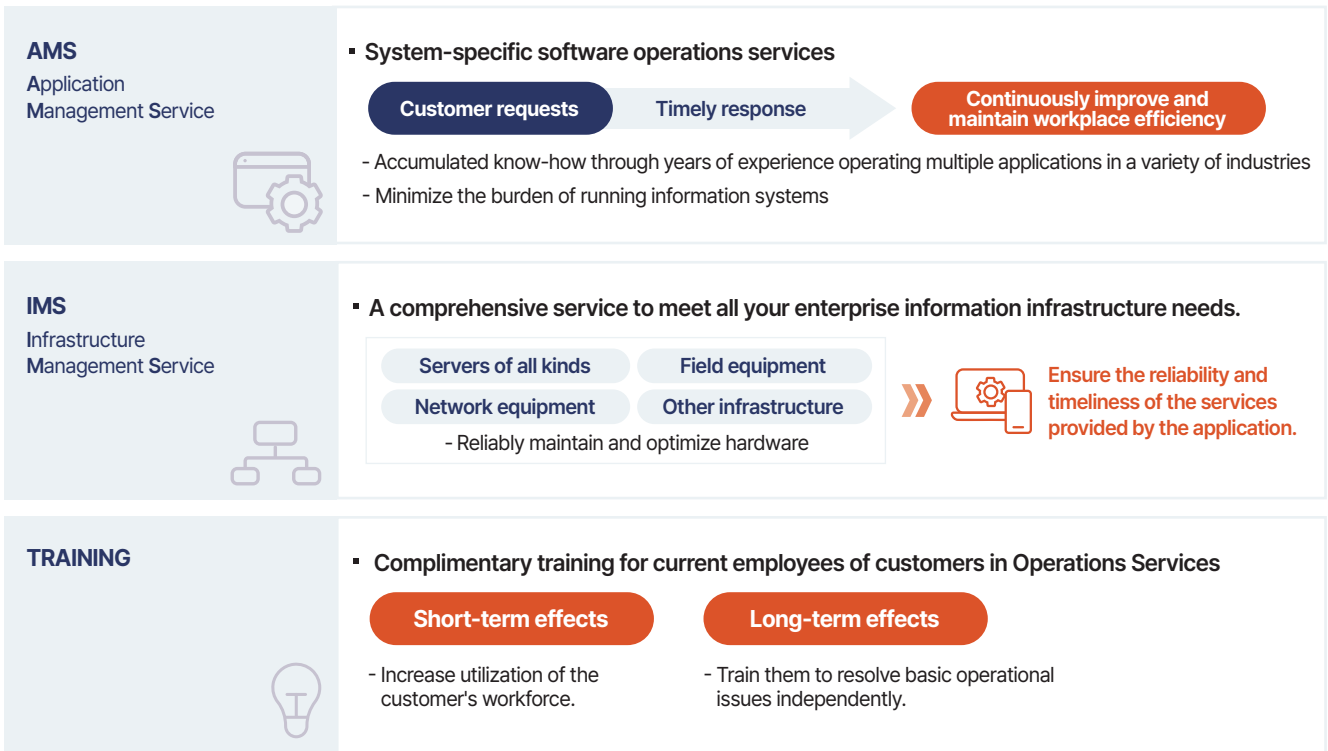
AMS
Application Management Service

▪ System-specific software operations services

Customer requests
Timely response
Continuously improve and maintain workplace efficiency

- Accumulated know-how through years of experience operating multiple applications in a variety of industries
- Minimize the burden of running information systems

IMS
Infrastructure Management Service

▪ A comprehensive service to meet all your enterprise information infrastructure needs.

Servers of all kinds
Field equipment
Network equipment
Other infrastructure
- Reliably maintain and optimize hardware

Ensure the reliability and timeliness of the services provided by the application.

TRAINING

▪ Complimentary training for current employees of customers in Operations Services

Short-term effects
Long-term effects

- Increase utilization of the customer's workforce.
- Train them to resolve basic operational issues independently.